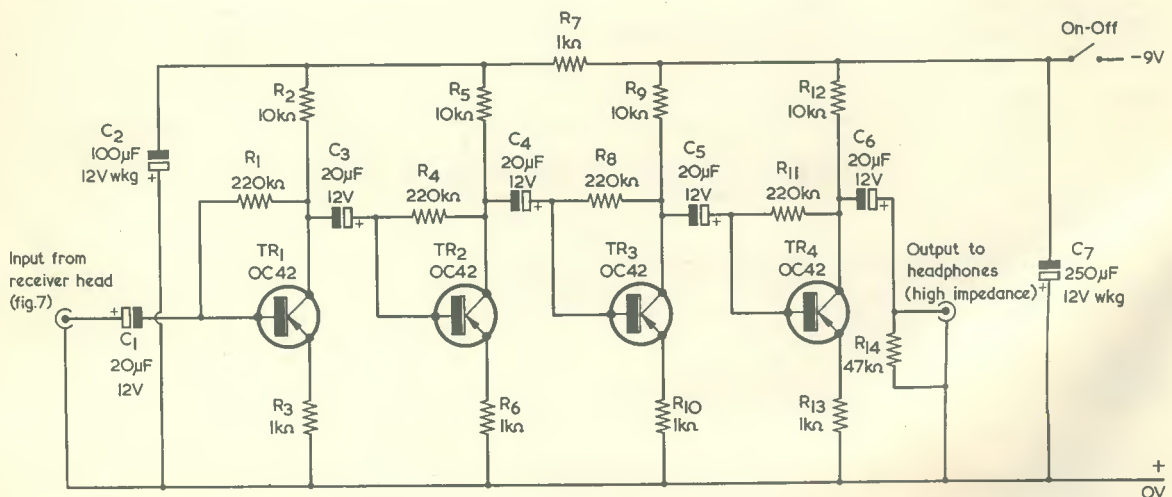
$R_7$
1kΩ

On-Off

-9V

$C_2$
100μF
12V wkg

$R_2$
10kΩ

$R_1$
220kΩ

$C_3$
20μF
12V

$R_5$
10kΩ

$R_4$
220kΩ

$C_4$
20μF
12V

$R_9$
10kΩ

$R_8$
220kΩ

$C_5$
20μF
12V

$R_{12}$
10kΩ

$R_{11}$
220kΩ

$C_6$
20μF
12V

Input from receiver head (fig.7)

$C_1$
20μF
12V

$TR_1$
OC42

$TR_2$
OC42

$TR_3$
OC42

$TR_4$
OC42

Output to headphones (high impedance)

$C_7$
250μF
12V wkg

$R_{14}$
47kΩ

$R_3$
1kΩ

$R_6$
1kΩ

$R_{10}$
1kΩ

$R_{13}$
1kΩ

+
0V